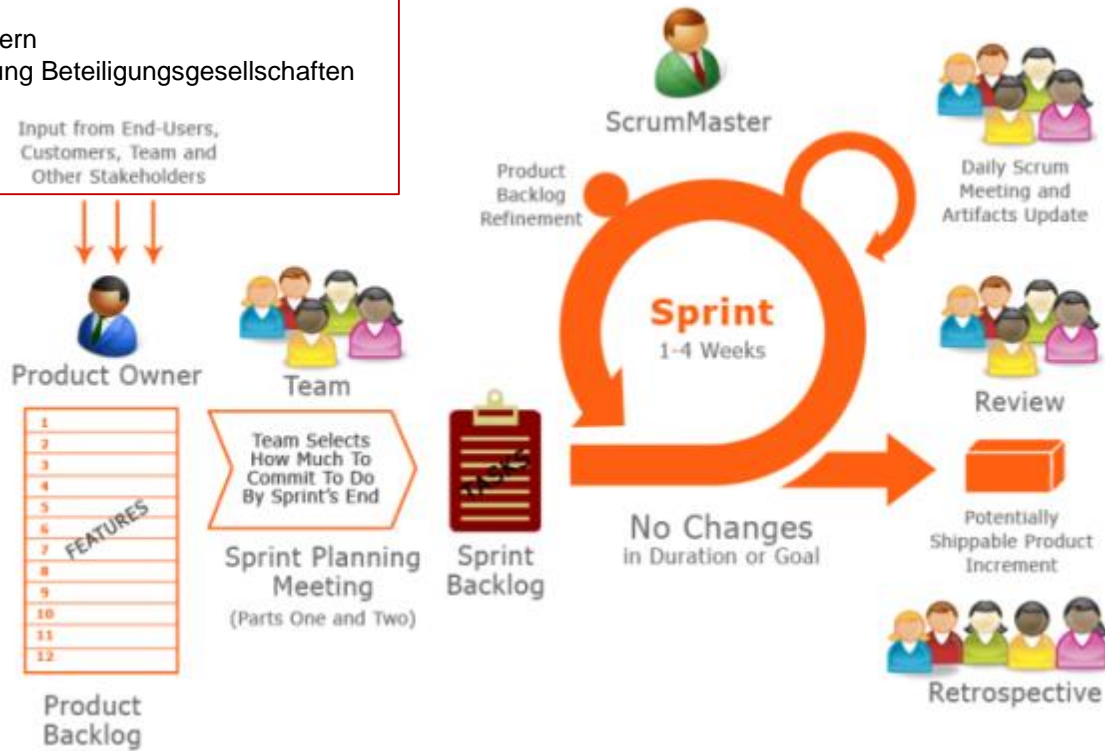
ern
ung Beteiligungsgesellschaften

Input from End-Users, Customers, Team and Other Stakeholders

Product Owner

1
2
3
4
5
6
7
8
9
10
11
12
FEATURES

Product Backlog

Team

Team Selects How Much To Commit To Do By Sprint's End

Sprint Planning Meeting
(Parts One and Two)

TASKS

Sprint Backlog

ScrumMaster

Product Backlog Refinement

Sprint
1-4 Weeks

No Changes
in Duration or Goal

Daily Scrum Meeting and Artifacts Update

Review

Potentially Shippable Product Increment

Retrospective